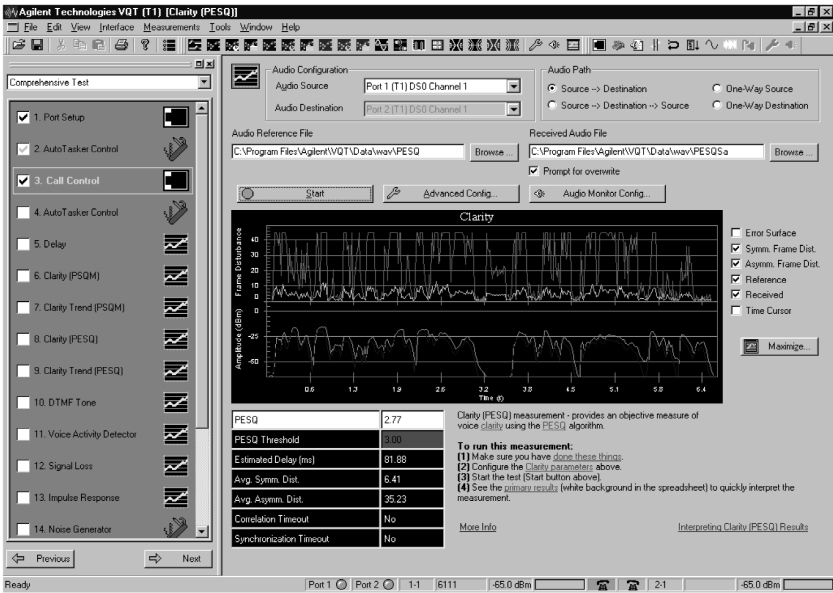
Agilent Technologies VQT (T1) [Clarity (PESQ)]

File Edit View Interface Measurements Tools Window Help

Comprehensive Test

1. Port Setup
2. AutoTasker Control
3. Call Control
4. AutoTasker Control
5. Delay
6. Clarity (PSQM)
7. Clarity Trend (PSQM)
8. Clarity (PESQ)
9. Clarity Trend (PESQ)
10. DTMF Tone
11. Voice Activity Detector
12. Signal Loss
13. Impulse Response
14. Noise Generator

Previous Next

Audio Configuration
Audio Source Port 1 (T1) DS0 Channel 1
Audio Destination Port 2 (T1) DS0 Channel 1

Audio Path
Source --> Destination
One-Way Source
Source --> Destination --> Source
One-Way Destination

Audio Reference File
C:\Program Files\Agilent\VQT\Data\wav\PESQ
Browse...

Received Audio File
C:\Program Files\Agilent\VQT\Data\wav\PESQSa
Browse...
Prompt for overwrite

Start
Advanced Config...
Audio Monitor Config...

Clarity

Frame Disturbance
40
30
20
10
0
-10

Amplitude (dBm)
0
-20
-40
-60

0.6 1.3 1.9 2.6 3.2 3.8 4.5 5.1 5.8 6.4
Time (s)

Error Surface
Symm. Frame Dist.
Asymm. Frame Dist.
Reference
Received
Time Cursor

Maximize...

| PESQ | 2.77 |
|---|---|
| PESQ Threshold | 3.00 |
| Estimated Delay (ms) | 81.88 |
| Avg. Symm. Dist. | 6.41 |
| Avg. Asymm. Dist. | 35.23 |
| Correlation Timeout | No |
| Synchronization Timeout | No |

Clarity (PESQ) measurement - provides an objective measure of voice clarity using the PESQ algorithm.

To run this measurement:
[1] Make sure you have done these things.
[2] Configure the Clarity parameters above.
[3] Start the test (Start button above).
[4] See the primary results (white background in the spreadsheet) to quickly interpret the measurement.

More Info
Interpreting Clarity (PESQ) Results

Ready Port 1 Port 2 1-1 6111 -65.0 dBm 2-1 -65.0 dBm